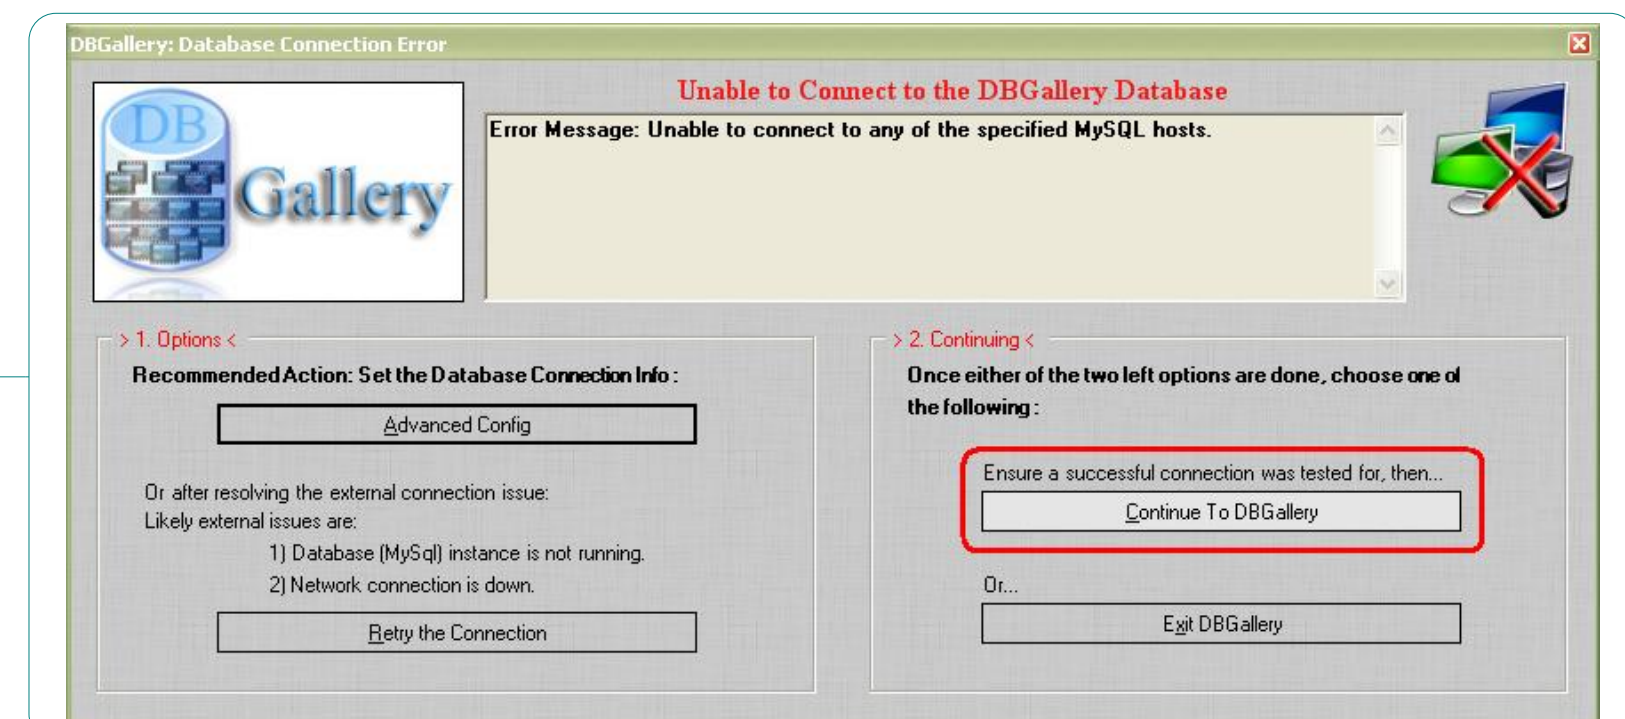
DBGallery: Database Connection Error

DB Gallery

Unable to Connect to the DBGallery Database

Error Message: Unable to connect to any of the specified MySQL hosts.

> 1. Options <

Recommended Action: Set the Database Connection Info :

Advanced Config

Or after resolving the external connection issue:
Likely external issues are:
1) Database (MySql) instance is not running.
2) Network connection is down.

Retry the Connection

> 2. Continuing <

Once either of the two left options are done, choose one of the following :

Ensure a successful connection was tested for, then...

Continue To DBGallery

Or...

Exit DBGallery